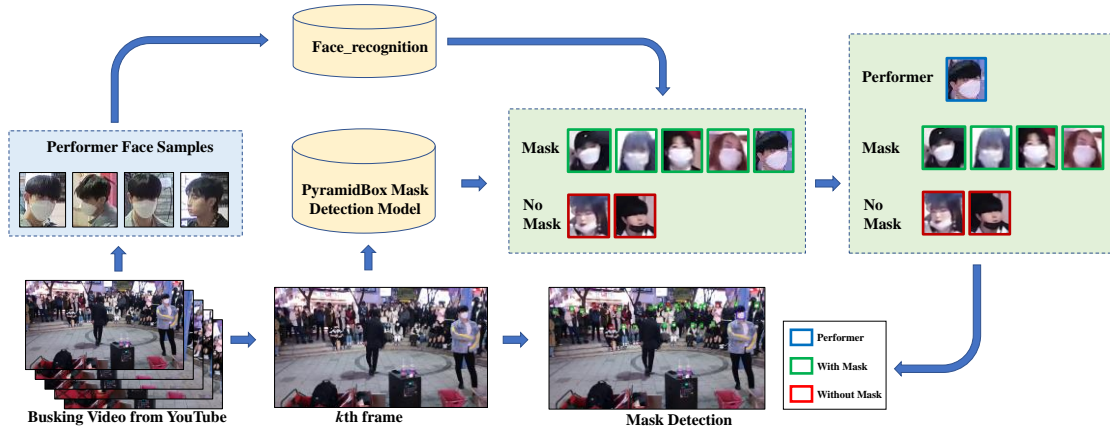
Face_recognition

Performer Face Samples

PyramidBox Mask Detection Model

Mask

No Mask

Performer

Mask

No Mask

Busking Video from YouTube

$k$th frame

Mask Detection

Performer

With Mask

Without Mask